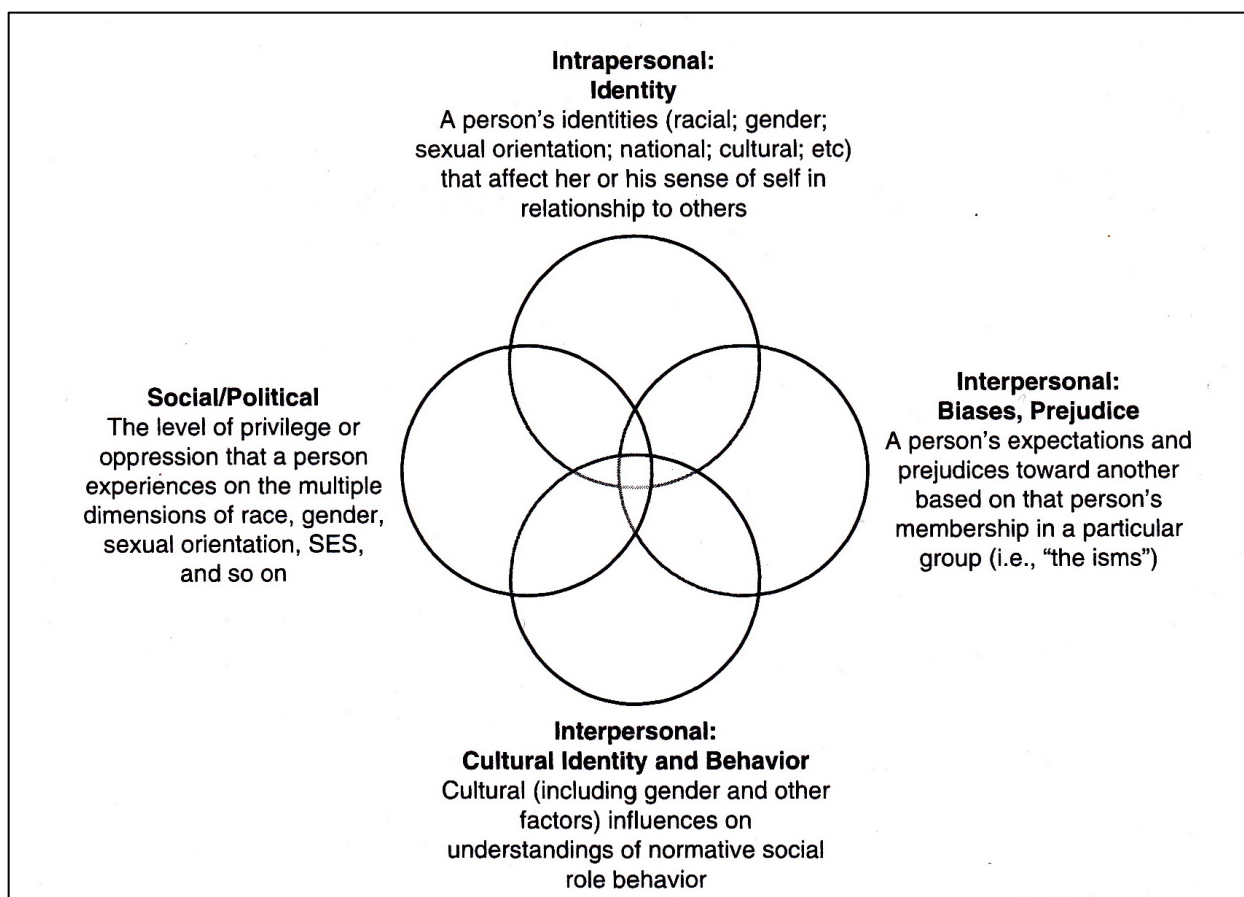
**Intrapersonal: Identity**
A person's identities (racial; gender; sexual orientation; national; cultural; etc) that affect her or his sense of self in relationship to others

**Social/Political**
The level of privilege or oppression that a person experiences on the multiple dimensions of race, gender, sexual orientation, SES, and so on

**Interpersonal: Biases, Prejudice**
A person's expectations and prejudices toward another based on that person's membership in a particular group (i.e., "the isms")

**Interpersonal: Cultural Identity and Behavior**
Cultural (including gender and other factors) influences on understandings of normative social role behavior